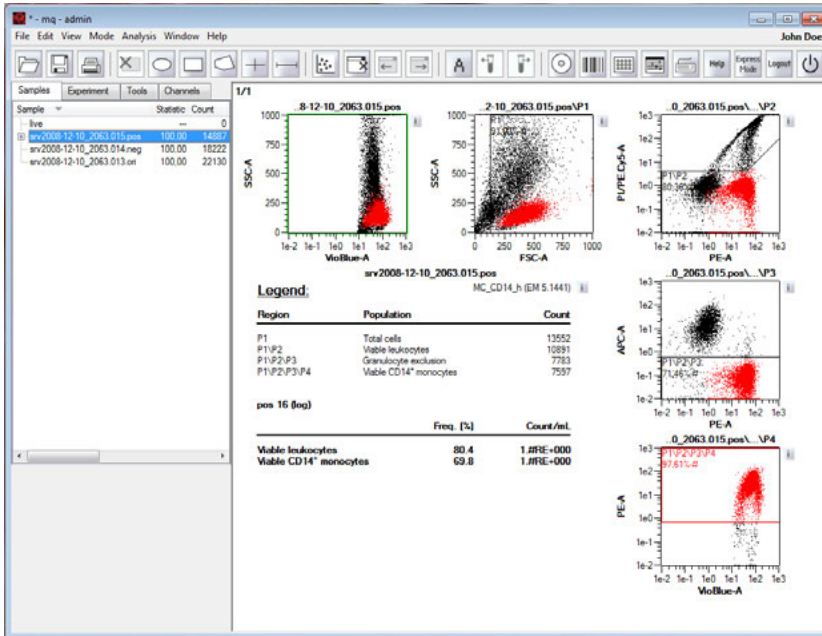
* - mq - admin

File Edit View Mode Analysis Window Help

John Doe

Help Express Mode Logout

Samples Experiment Tools Channels

| Sample | Statistic | Count |
|---|---|---|
| live | --- | 0 |
| srv2008-12-10_2063.015.pos | 100,00 | 14887 |
| srv2008-12-10_2063.014.neg | 100,00 | 18222 |
| srv2008-12-10_2063.013.ori | 100,00 | 22130 |

1/1

...8-12-10_2063.015.pos

SSC-A

1000 750 500 250 0

1e-2 1e-1 1e0 1e1 1e2 1e3

VioBlue-A

...2-10_2063.015.pos\P1

SSC-A

P1 91.00%

1000 750 500 250 0

0 250 500 750 1000

FSC-A

...0_2063.015.pos\...\P2

PI/PE-Cy5-A

P1\P2 80.36%

1e3 1e2 1e1 1e0 1e-1 1e-2

1e-2 1e-1 1e0 1e1 1e2 1e3

PE-A

srv2008-12-10_2063.015.pos

MC_CD14_h (EM 5.1441)

Legend:

| Region | Population | Count |
|---|---|---|
| P1 | Total cells | 13552 |
| P1\P2 | Viable leukocytes | 10891 |
| P1\P2\P3 | Granulocyte exclusion | 7783 |
| P1\P2\P3\P4 | Viable CD14⁺ monocytes | 7597 |

pos 16 (log)

| | Freq. [%] | Count/mL |
|---|---|---|
| Viable leukocytes | 80.4 | 1.#RE+000 |
| Viable CD14⁺ monocytes | 69.8 | 1.#RE+000 |

...0_2063.015.pos\...\P3

APC-A

P1\P2\P3 71.46%

1e3 1e2 1e1 1e0 1e-1 1e-2

1e-2 1e-1 1e0 1e1 1e2 1e3

PE-A

...0_2063.015.pos\...\P4

PE-A

P1\P2\P3\P4 97.61%

1e3 1e2 1e1 1e0 1e-1 1e-2

1e-2 1e-1 1e0 1e1 1e2 1e3

VioBlue-A